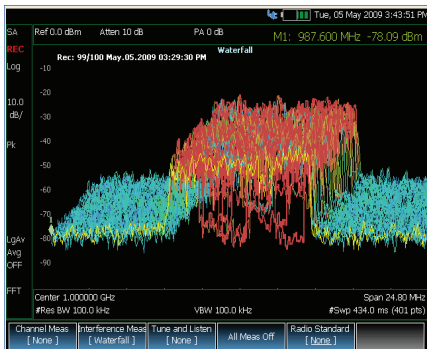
Tue, 05 May 2009 3:43:51 PM

SA
REC
Log

10.0
dB/

Pk

LgAv
Avg
OFF

FFT

Ref 0.0 dBm Atten 10 dB PA 0 dBm

M1: 987.600 MHz -78.09 dBm

Waterfall

Rec: 99/100 May.05.2009 03:29:30 PM

-10
-20
-30
-40
-50
-60
-70
-80
-90

Center 1.000000 GHz
#Res BW 100.0 kHz
VBW 100.0 kHz
Span 24.80 MHz
#Swp 434.0 ms (401 pts)

Channel Meas [ None ]
Interference Meas [ Waterfall ]
Tune and Listen [ None ]
All Meas Off
Radio Standard [ None ]